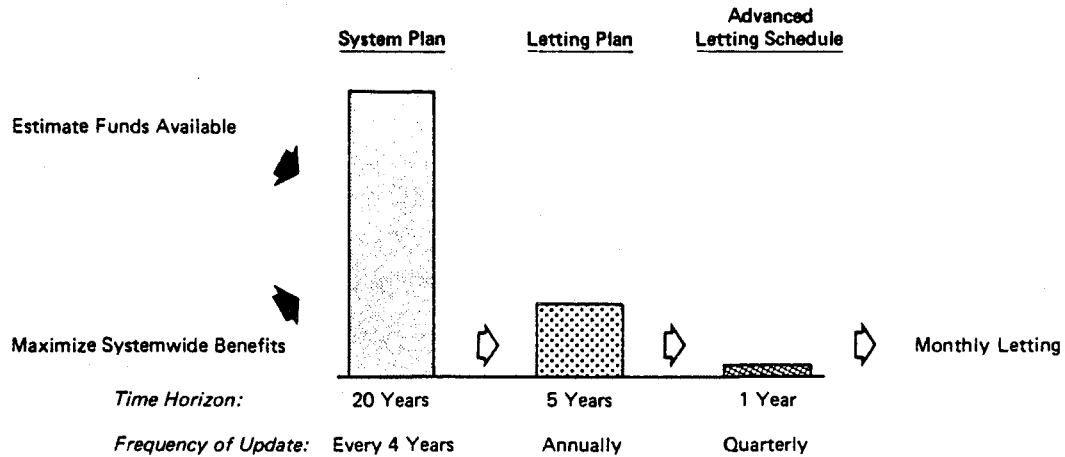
System Plan

Letting Plan

Advanced Letting Schedule

Estimate Funds Available

Maximize Systemwide Benefits

Monthly Letting

| | | | |
|---|---|---|---|
| *Time Horizon:* | 20 Years | 5 Years | 1 Year |
| *Frequency of Update:* | Every 4 Years | Annually | Quarterly |